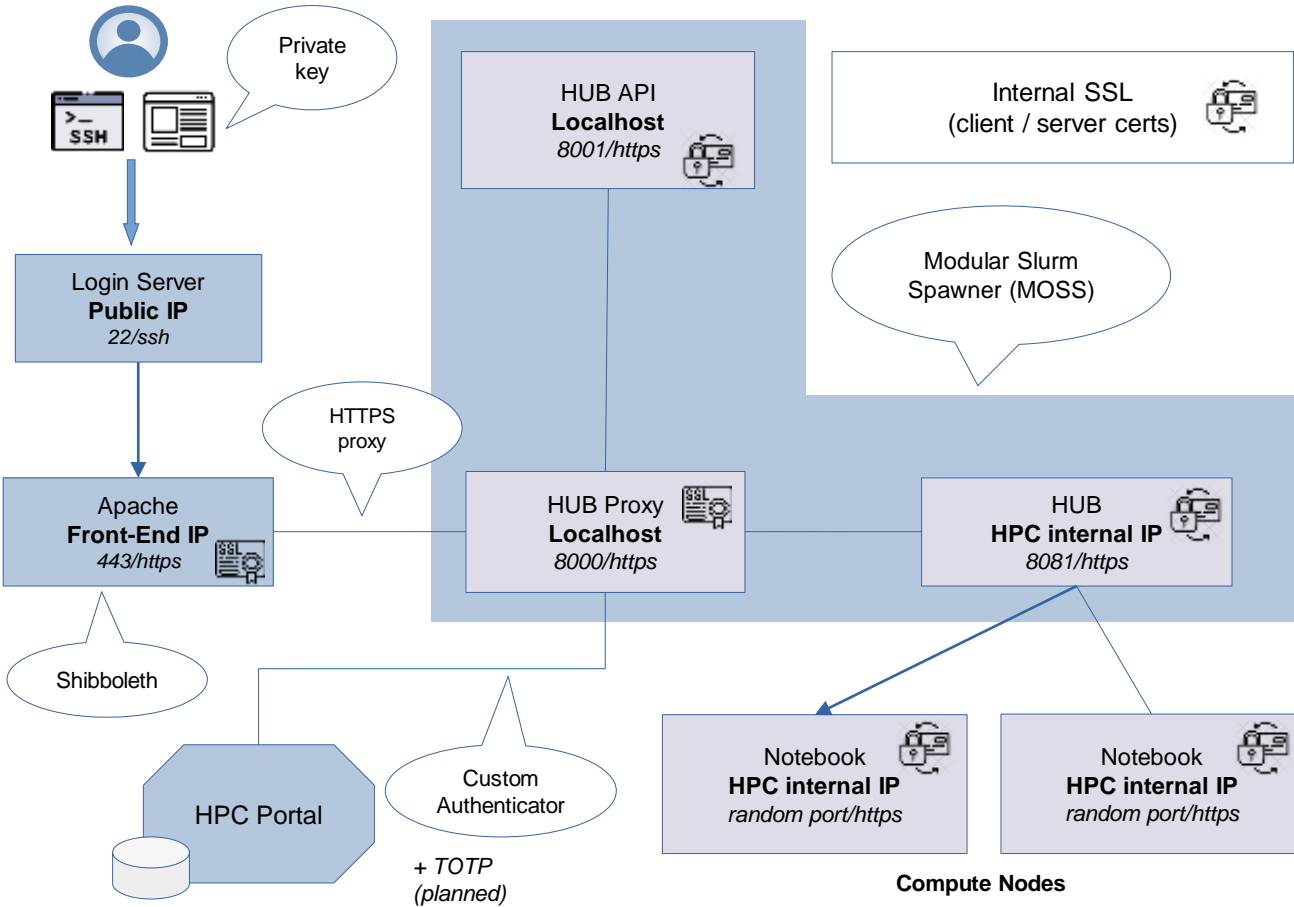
SSH

Private key

HUB API
**Localhost**
*8001/https*

Internal SSL
(client / server certs)

Login Server
**Public IP**
*22/ssh*

Modular Slurm Spawner (MOSS)

HTTPS proxy

Apache
**Front-End IP**
*443/https*

SSL

HUB Proxy
**Localhost**
*8000/https*

SSL

HUB
**HPC internal IP**
*8081/https*

Shibboleth

Custom Authenticator

+ *TOTP (planned)*

HPC Portal

Notebook
**HPC internal IP**
*random port/https*

Notebook
**HPC internal IP**
*random port/https*

**Compute Nodes**